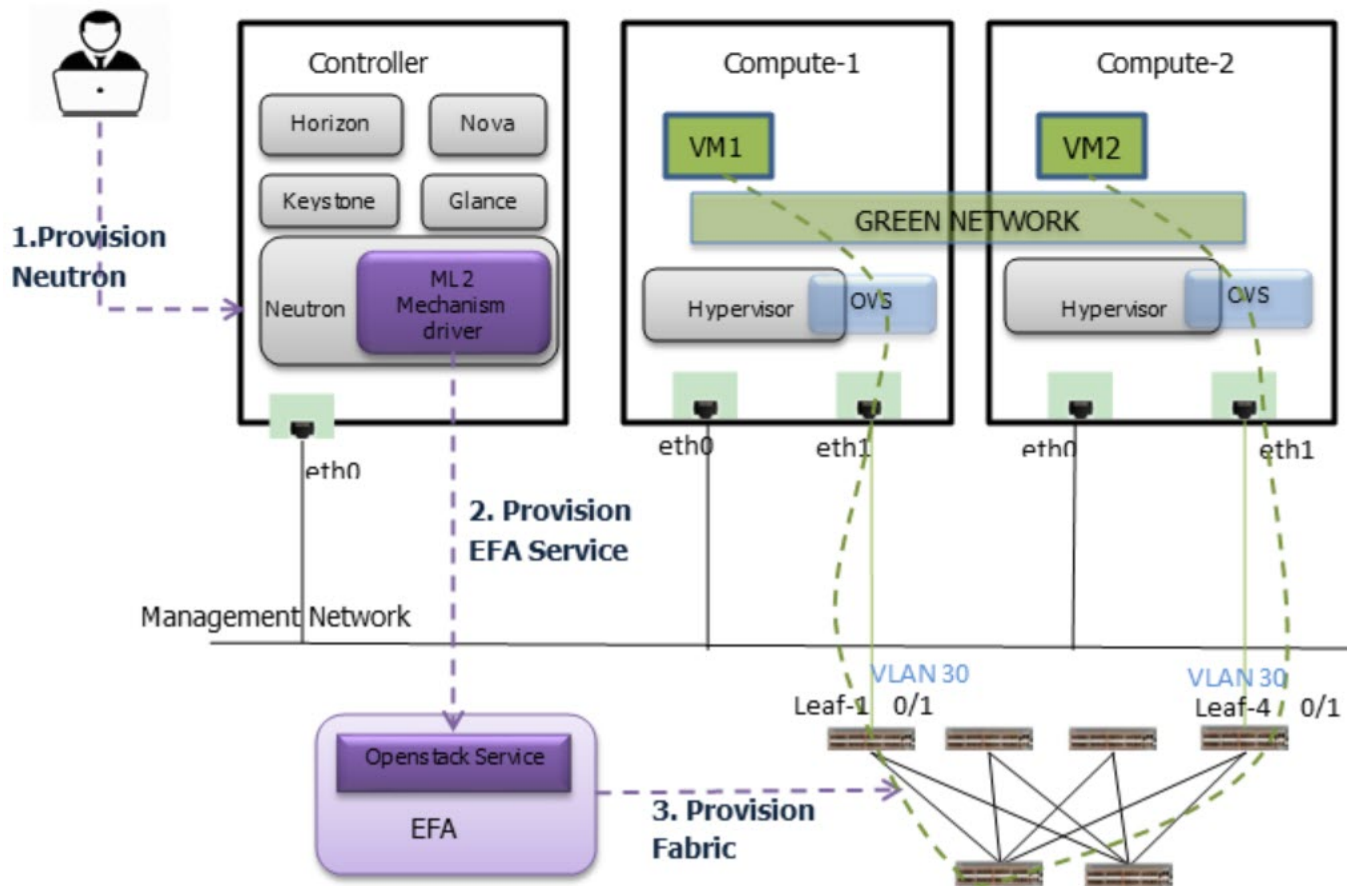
Controller

Horizon

Nova

Keystone

Glance

Neutron

ML2 Mechanism driver

eth0

Compute-1

VM1

GREEN NETWORK

Hypervisor

OVS

eth0

eth1

Compute-2

VM2

Hypervisor

OVS

eth0

eth1

1.Provision Neutron

2. Provision EFA Service

Management Network

VLAN 30

Leaf-1 0/1

VLAN 30

Leaf-4 0/1

Openstack Service

EFA

3. Provision Fabric